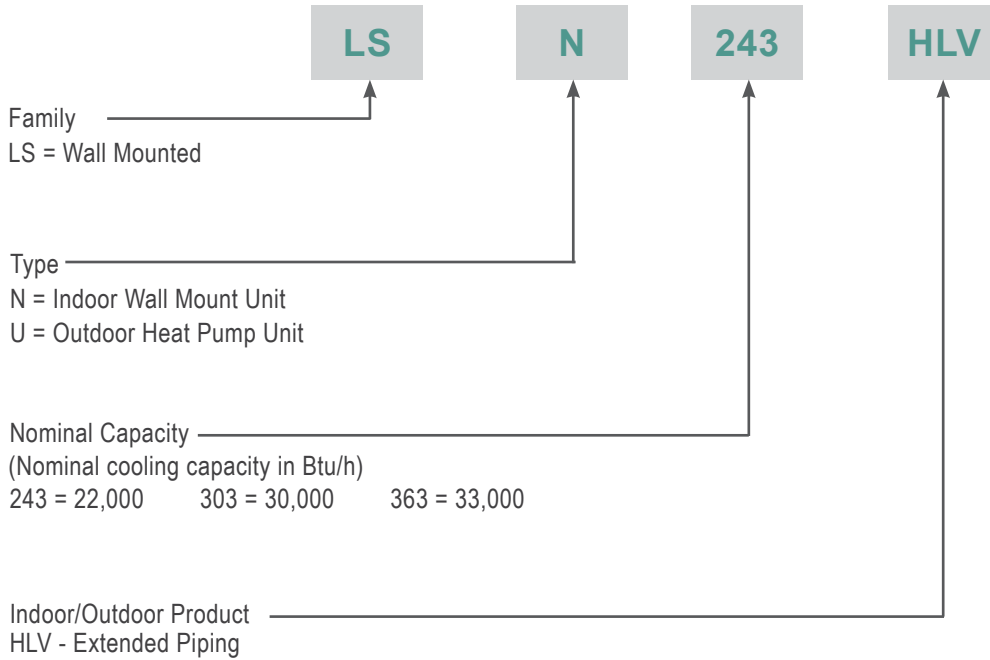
LS N 243 HLV

Family
LS = Wall Mounted

Type
N = Indoor Wall Mount Unit
U = Outdoor Heat Pump Unit

Nominal Capacity
(Nominal cooling capacity in Btu/h)
243 = 22,000 303 = 30,000 363 = 33,000

Indoor/Outdoor Product
HLV - Extended Piping